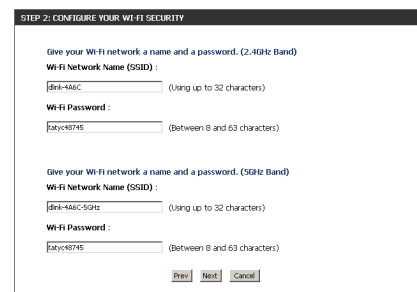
STEP 2: CONFIGURE YOUR WI-FI SECURITY

Give your Wi-Fi network a name and a password. (2.4GHz Band)

Wi-Fi Network Name (SSID) :

dlink-4A6C (Using up to 32 characters)

Wi-Fi Password :

tatyc48745 (Between 8 and 63 characters)

Give your Wi-Fi network a name and a password. (5GHz Band)

Wi-Fi Network Name (SSID) :

dlink-4A6C-5GHz (Using up to 32 characters)

Wi-Fi Password :

tatyc48745 (Between 8 and 63 characters)

Prev Next Cancel